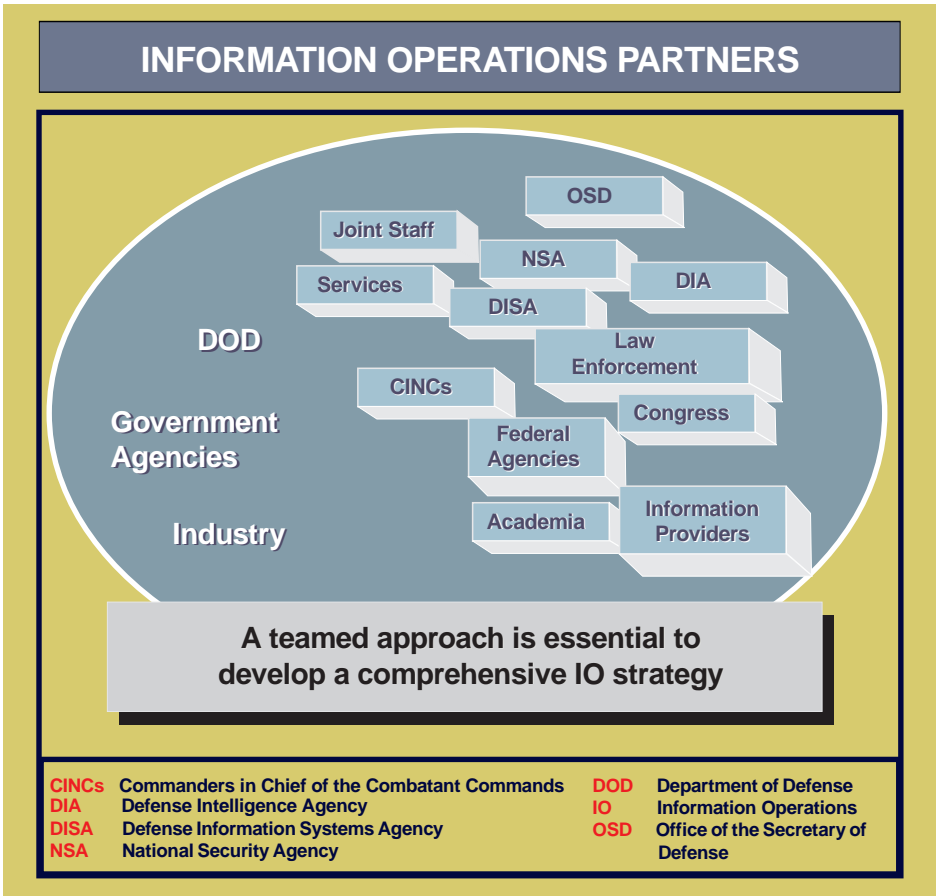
INFORMATION OPERATIONS PARTNERS

OSD

Joint Staff

NSA

DIA

Services

DISA

DOD

Law Enforcement

CINCs

Congress

Government Agencies

Federal Agencies

Academia

Information Providers

Industry

A teamed approach is essential to develop a comprehensive IO strategy

CINCs Commanders in Chief of the Combatant Commands
DIA Defense Intelligence Agency
DISA Defense Information Systems Agency
NSA National Security Agency

DOD Department of Defense
IO Information Operations
OSD Office of the Secretary of Defense